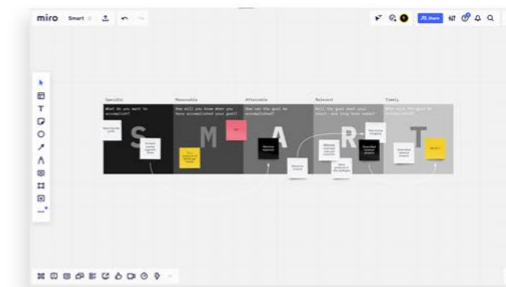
miro Smart

Share

Specific
What do you want to accomplish?

Measurable
How will you know when you have accomplished your goal?

Achievable
How can the goal be accomplished?

Relevant
Will the goal meet your short- and long-term needs?

Timely
When will the goal be accomplished?

S M A R T